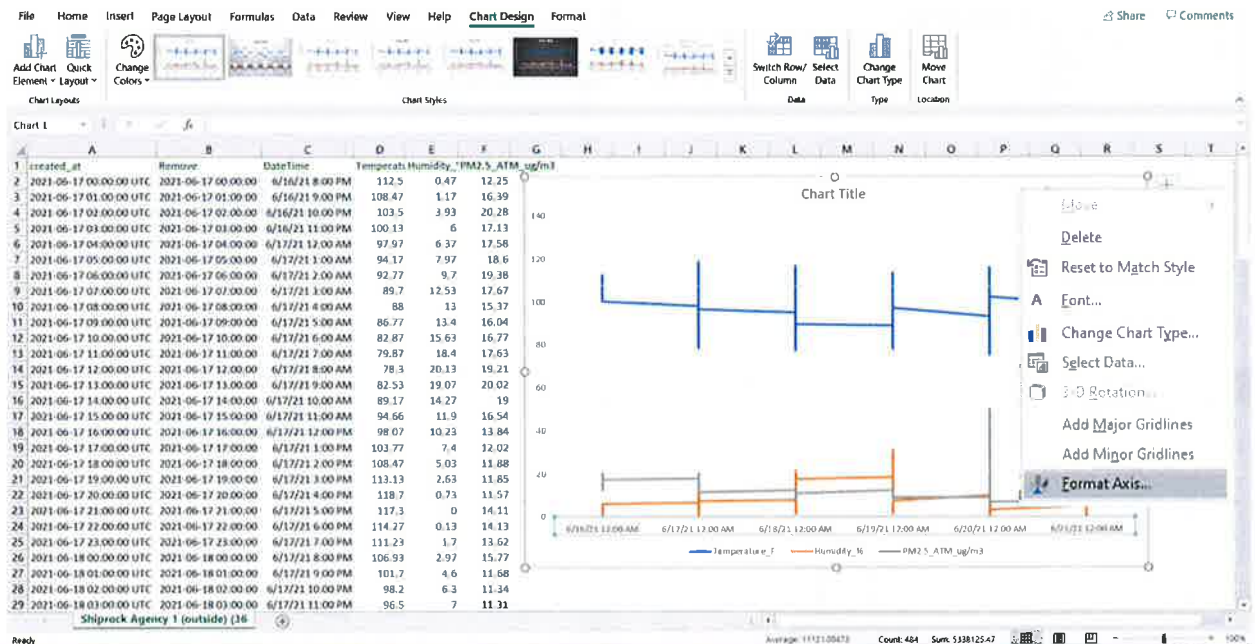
File Home Insert Page Layout Formulas Data Review View Help Chart Design Format

Share Comments

Add Chart Element Quick Layout Change Colors

Chart Layouts

Chart Styles

Switch Row/ Column Select Data

Data

Change Chart Type

Type

Move Chart

Location

Chart 1

| | A | B | C | D | E | F |
|---|---|---|---|---|---|---|
| 1 | created_at | Remove | DateTime | Temperatu | Humidity_ | PM2.5_ATM_ug/m3 |
| 2 | 2021-06-17 00:00:00 UTC | 2021-06-17 00:00:00 | 6/16/21 8:00 PM | 112.5 | 0.47 | 12.25 |
| 3 | 2021-06-17 01:00:00 UTC | 2021-06-17 01:00:00 | 6/16/21 9:00 PM | 108.47 | 1.17 | 16.39 |
| 4 | 2021-06-17 02:00:00 UTC | 2021-06-17 02:00:00 | 6/16/21 10:00 PM | 103.5 | 3.93 | 20.28 |
| 5 | 2021-06-17 03:00:00 UTC | 2021-06-17 03:00:00 | 6/16/21 11:00 PM | 100.13 | 6 | 17.13 |
| 6 | 2021-06-17 04:00:00 UTC | 2021-06-17 04:00:00 | 6/17/21 12:00 AM | 97.97 | 6.37 | 17.58 |
| 7 | 2021-06-17 05:00:00 UTC | 2021-06-17 05:00:00 | 6/17/21 1:00 AM | 94.17 | 7.97 | 18.6 |
| 8 | 2021-06-17 06:00:00 UTC | 2021-06-17 06:00:00 | 6/17/21 2:00 AM | 92.77 | 9.7 | 19.38 |
| 9 | 2021-06-17 07:00:00 UTC | 2021-06-17 07:00:00 | 6/17/21 3:00 AM | 89.7 | 12.53 | 17.67 |
| 10 | 2021-06-17 08:00:00 UTC | 2021-06-17 08:00:00 | 6/17/21 4:00 AM | 88 | 13 | 15.37 |
| 11 | 2021-06-17 09:00:00 UTC | 2021-06-17 09:00:00 | 6/17/21 5:00 AM | 86.77 | 13.4 | 16.04 |
| 12 | 2021-06-17 10:00:00 UTC | 2021-06-17 10:00:00 | 6/17/21 6:00 AM | 82.87 | 15.63 | 16.77 |
| 13 | 2021-06-17 11:00:00 UTC | 2021-06-17 11:00:00 | 6/17/21 7:00 AM | 79.87 | 18.4 | 17.63 |
| 14 | 2021-06-17 12:00:00 UTC | 2021-06-17 12:00:00 | 6/17/21 8:00 AM | 78.3 | 20.13 | 19.21 |
| 15 | 2021-06-17 13:00:00 UTC | 2021-06-17 13:00:00 | 6/17/21 9:00 AM | 82.53 | 19.07 | 20.02 |
| 16 | 2021-06-17 14:00:00 UTC | 2021-06-17 14:00:00 | 6/17/21 10:00 AM | 89.17 | 14.27 | 19 |
| 17 | 2021-06-17 15:00:00 UTC | 2021-06-17 15:00:00 | 6/17/21 11:00 AM | 94.66 | 11.9 | 16.54 |
| 18 | 2021-06-17 16:00:00 UTC | 2021-06-17 16:00:00 | 6/17/21 12:00 PM | 98.07 | 10.23 | 13.84 |
| 19 | 2021-06-17 17:00:00 UTC | 2021-06-17 17:00:00 | 6/17/21 1:00 PM | 103.77 | 7.4 | 12.02 |
| 20 | 2021-06-17 18:00:00 UTC | 2021-06-17 18:00:00 | 6/17/21 2:00 PM | 108.47 | 5.03 | 11.88 |
| 21 | 2021-06-17 19:00:00 UTC | 2021-06-17 19:00:00 | 6/17/21 3:00 PM | 113.13 | 2.63 | 11.85 |
| 22 | 2021-06-17 20:00:00 UTC | 2021-06-17 20:00:00 | 6/17/21 4:00 PM | 118.7 | 0.73 | 11.57 |
| 23 | 2021-06-17 21:00:00 UTC | 2021-06-17 21:00:00 | 6/17/21 5:00 PM | 117.3 | 0 | 14.11 |
| 24 | 2021-06-17 22:00:00 UTC | 2021-06-17 22:00:00 | 6/17/21 6:00 PM | 114.27 | 0.13 | 14.13 |
| 25 | 2021-06-17 23:00:00 UTC | 2021-06-17 23:00:00 | 6/17/21 7:00 PM | 111.23 | 1.7 | 13.62 |
| 26 | 2021-06-18 00:00:00 UTC | 2021-06-18 00:00:00 | 6/17/21 8:00 PM | 106.93 | 2.97 | 15.77 |
| 27 | 2021-06-18 01:00:00 UTC | 2021-06-18 01:00:00 | 6/17/21 9:00 PM | 101.7 | 4.6 | 11.68 |
| 28 | 2021-06-18 02:00:00 UTC | 2021-06-18 02:00:00 | 6/17/21 10:00 PM | 98.2 | 6.3 | 11.34 |
| 29 | 2021-06-18 03:00:00 UTC | 2021-06-18 03:00:00 | 6/17/21 11:00 PM | 96.5 | 7 | 11.31 |

Chart Title

140 120 100 80 60 40 20 0

6/16/21 12:00 AM 6/17/21 12:00 AM 6/18/21 12:00 AM 6/19/21 12:00 AM 6/20/21 12:00 AM 6/21/21 12:00 AM

Temperature_F Humidity_% PM2.5_ATM_ug/m3

Close
Delete
Reset to Match Style
Font...
Change Chart Type...
Select Data...
3-D Rotation...
Add Major Gridlines
Add Minor Gridlines
Format Axis...

Shiprock Agency 1 (outside) (36

Ready

Average: 11121.00473 Count: 484 Sum: 5338125.47 100%